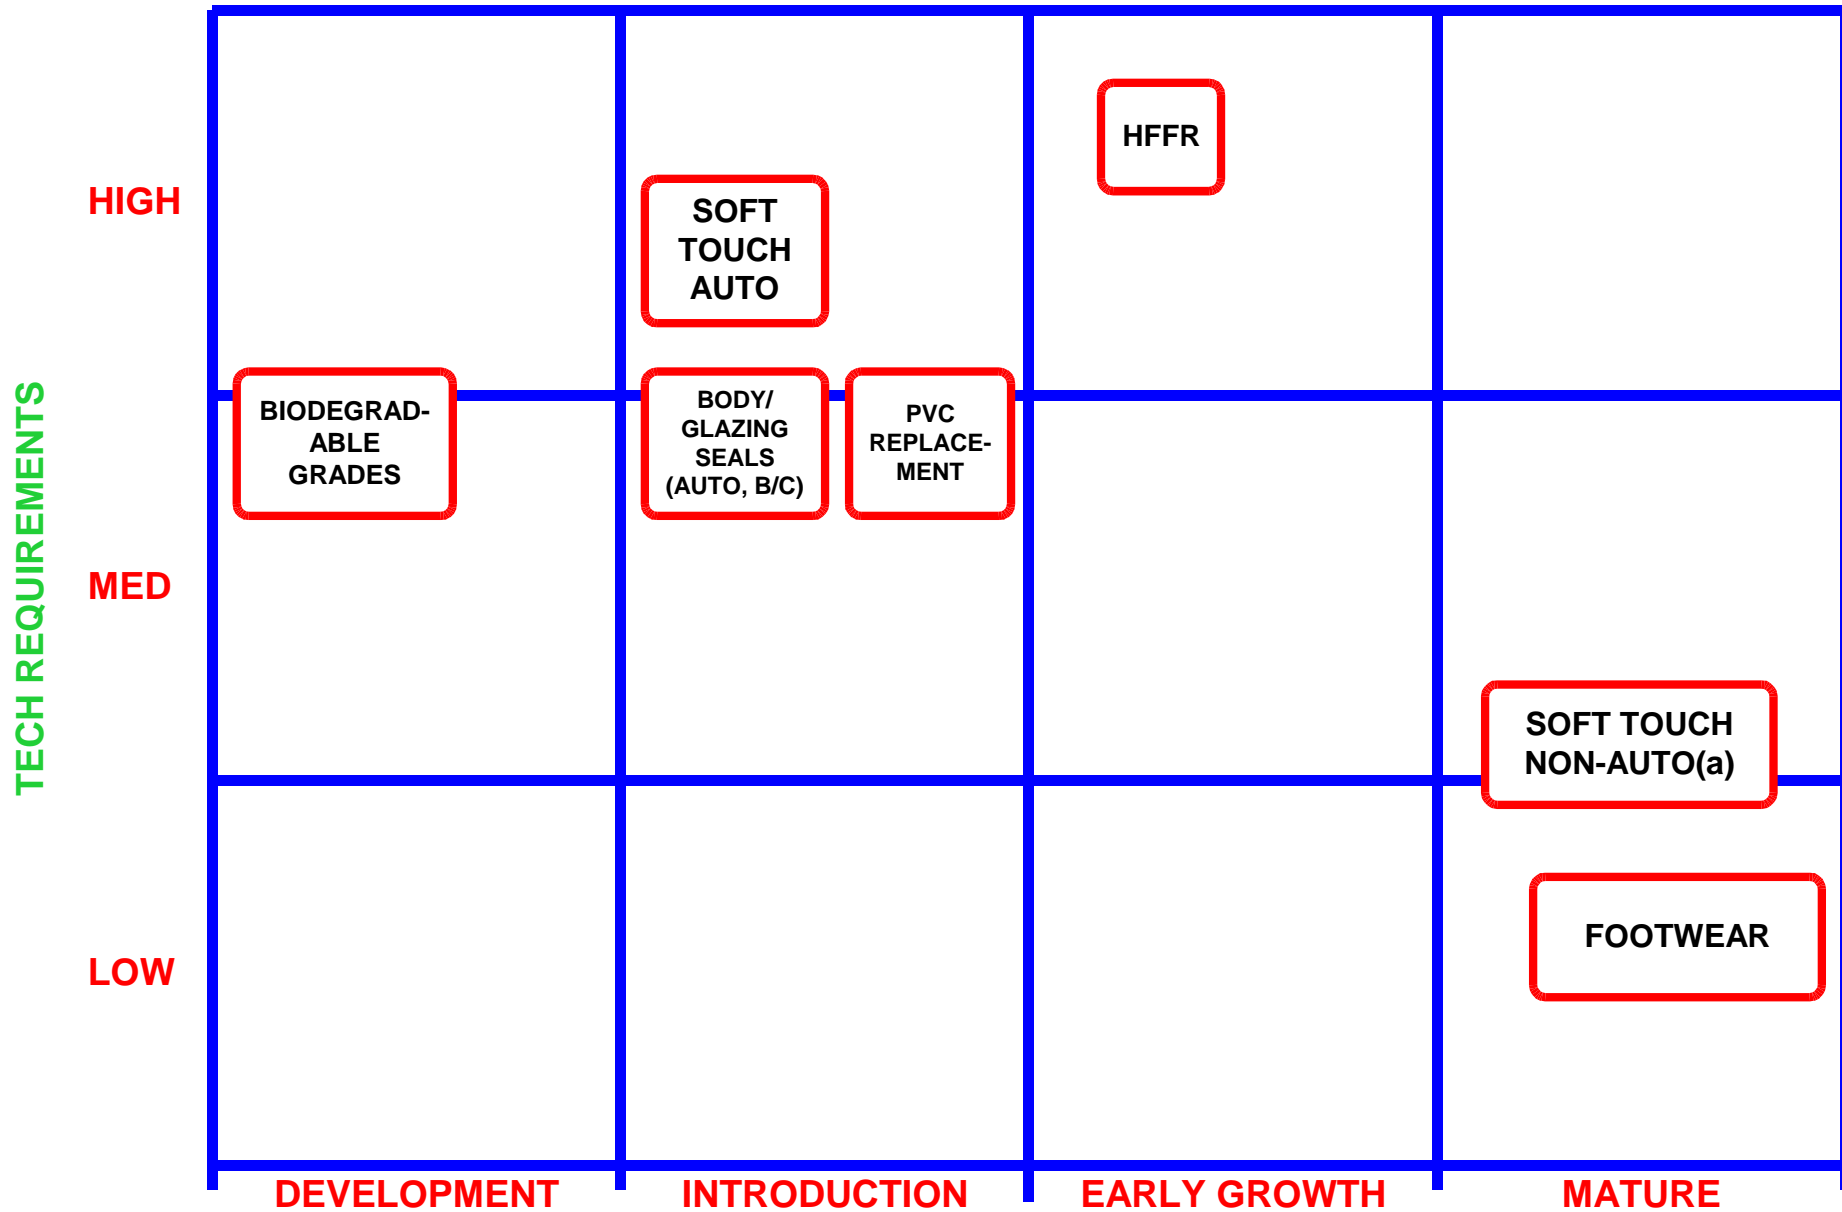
TECH REQUIREMENTS

HIGH

MED

LOW

HFFR

SOFT TOUCH AUTO

BIODEGRADABLE GRADES

BODY/ GLAZING SEALS (AUTO, B/C)

PVC REPLACEMENT

SOFT TOUCH NON-AUTO(a)

FOOTWEAR

DEVELOPMENT

INTRODUCTION

EARLY GROWTH

MATURE